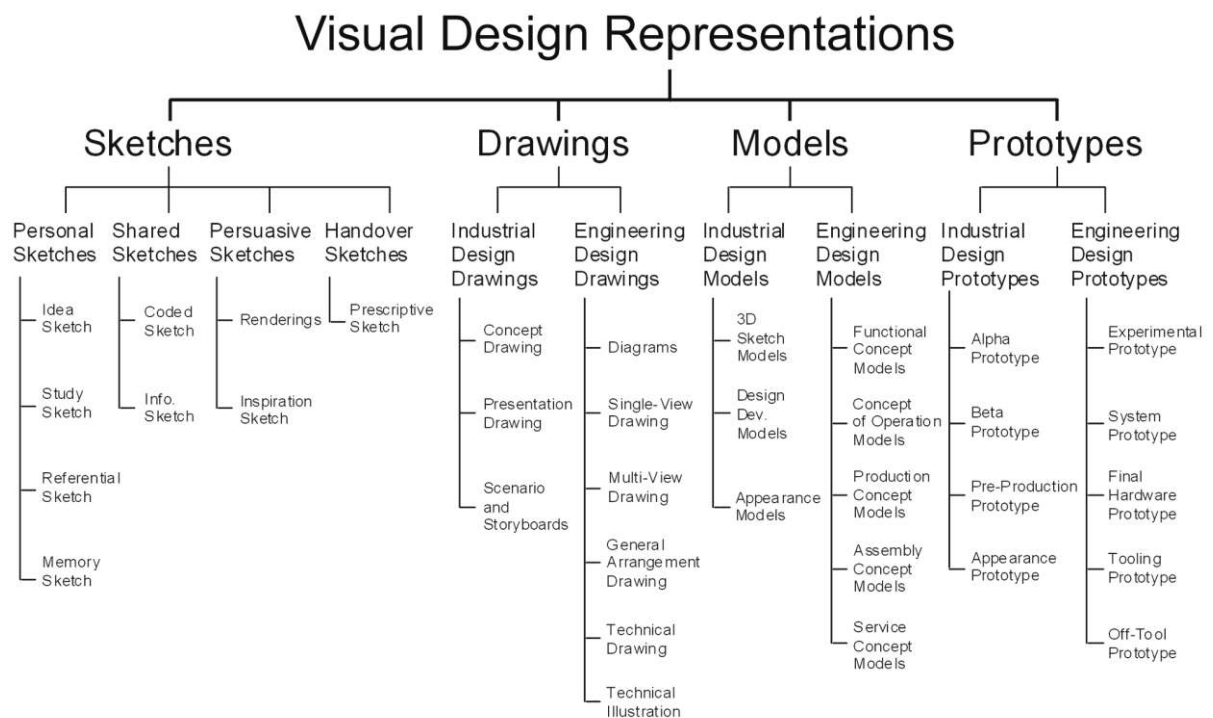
Visual Design Representations

Sketches

Personal Sketches
Idea Sketch
Study Sketch
Referential Sketch
Memory Sketch

Shared Sketches
Coded Sketch
Info. Sketch

Persuasive Sketches
Renderings
Inspiration Sketch

Handover Sketches
Prescriptive Sketch

Drawings

Industrial Design Drawings
Concept Drawing
Presentation Drawing
Scenario and Storyboards

Engineering Design Drawings
Diagrams
Single-View Drawing
Multi-View Drawing
General Arrangement Drawing
Technical Drawing
Technical Illustration

Models

Industrial Design Models
3D Sketch Models
Design Dev. Models
Appearance Models

Engineering Design Models
Functional Concept Models
Concept of Operation Models
Production Concept Models
Assembly Concept Models
Service Concept Models

Prototypes

Industrial Design Prototypes
Alpha Prototype
Beta Prototype
Pre-Production Prototype
Appearance Prototype

Engineering Design Prototypes
Experimental Prototype
System Prototype
Final Hardware Prototype
Tooling Prototype
Off-Tool Prototype